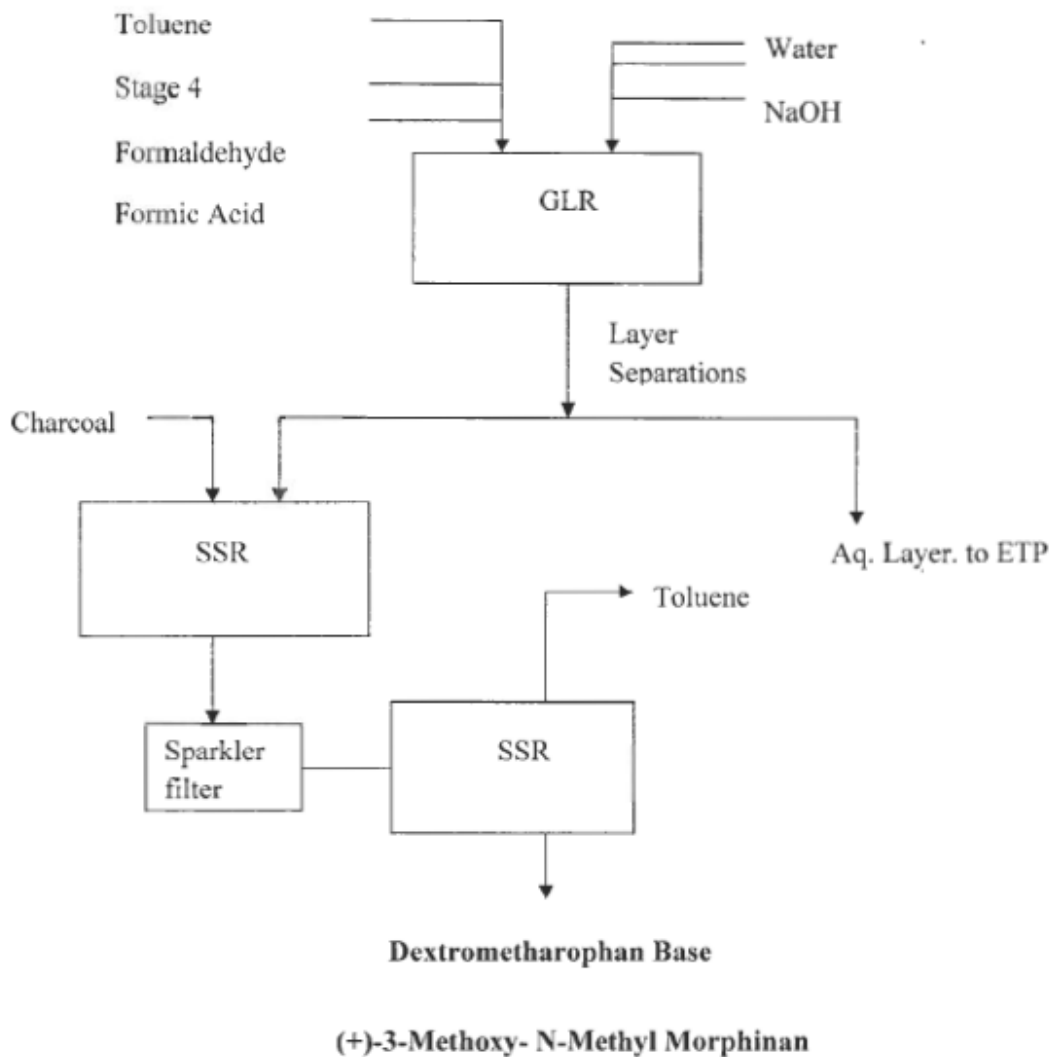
Toluene

Stage 4

Formaldehyde

Formic Acid

Water

NaOH

GLR

Layer Separations

Charcoal

SSR

Aq. Layer. to ETP

Toluene

Sparkler filter

SSR

**Dextrometharophan Base**

**(+)-3-Methoxy- N-Methyl Morphinan**